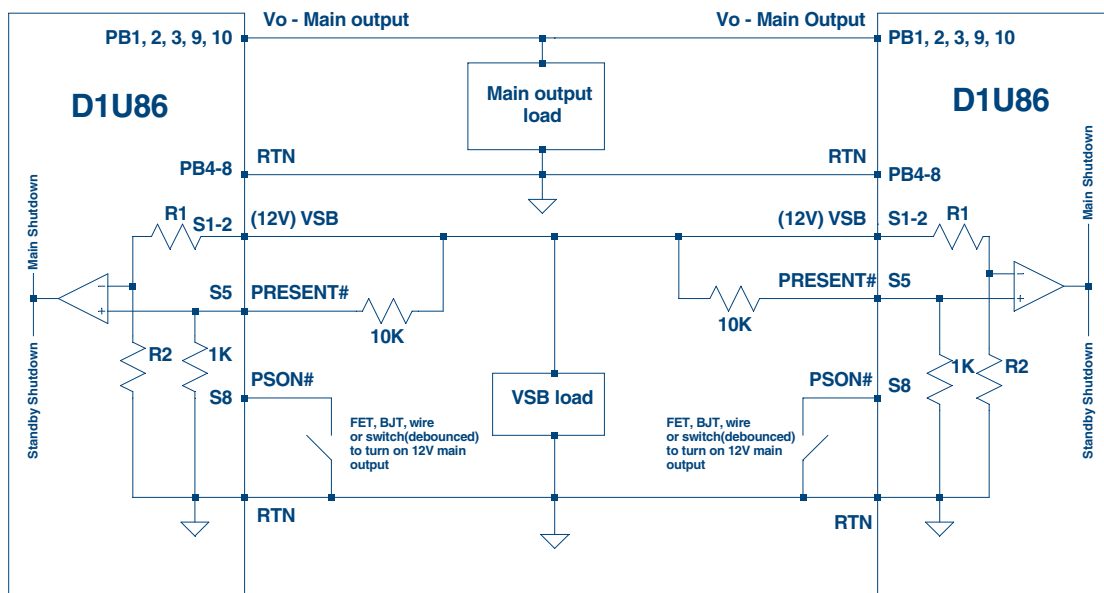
Vo - Main output

Vo - Main Output

PB1, 2, 3, 9, 10

PB1, 2, 3, 9, 10

Main output load

D1U86

D1U86

PB4-8

RTN

RTN

PB4-8

R1

S1-2

(12V) VSB

(12V) VSB

S1-2

R1

Main Shutdown

Main Shutdown

PRESENT#

S5

S5

PRESENT#

10K

10K

R2

1K

1K

R2

PSON#

PSON#

S8

S8

VSB load

FET, BJT, wire or switch(debounced) to turn on 12V main output

FET, BJT, wire or switch(debounced) to turn on 12V main output

Standby Shutdown

Standby Shutdown

RTN

RTN